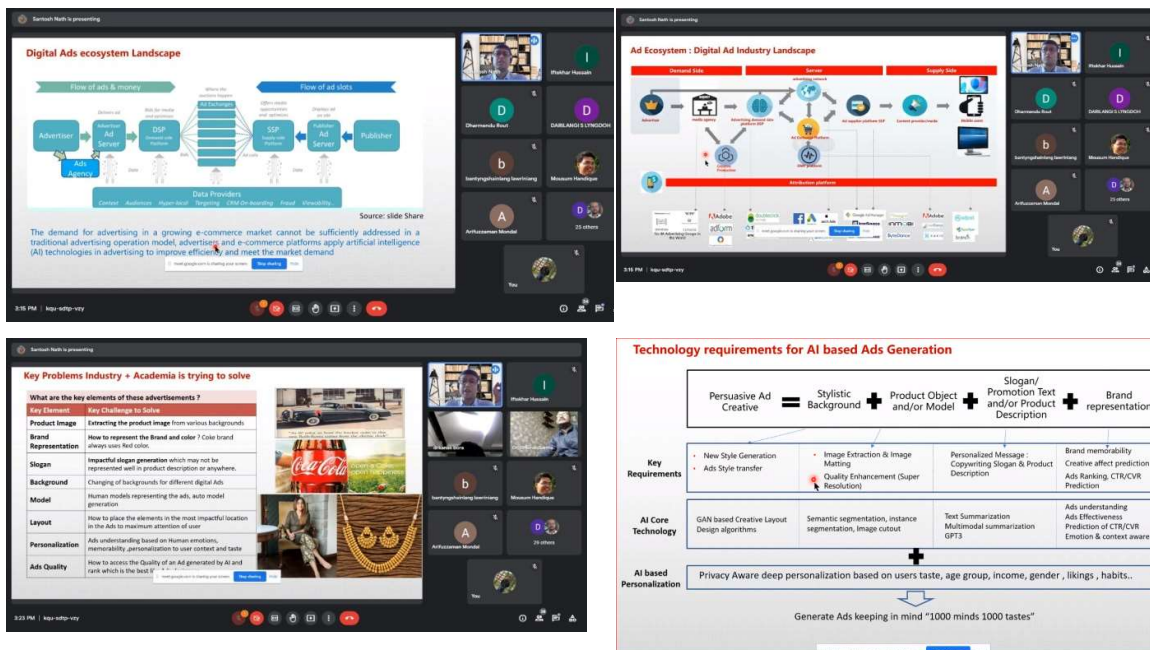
Santosh Nath is presenting

Digital Ads ecosystem Landscape

Flow of ads & money

Flow of ad slots

Advertiser

Advertiser Ad Server

DSP

Ad Exchanges

SSP

Publisher Ad Server

Publisher

Ads Agency

Data Providers

Context Audiences Hyper-local Targeting CRM On-boarding Fraud Viewability...

Source: slide Share

The demand for advertising in a growing e-commerce market cannot be sufficiently addressed in a traditional advertising operation model, advertisers and e-commerce platforms apply artificial intelligence (AI) technologies in advertising to improve efficiency and meet the market demand

Stop sharing

Iftekhar Hussain

Dharmendu Rout

DABILANGI S LYNGDOH

bantyngshainlang lawriniang

Mousum Handique

Arifuzzaman Mondal

25 others

You

3:15 PM | kqu-sdtp-vzy

Santosh Nath is presenting

Ad Ecosystem : Digital Ad Industry Landscape

Demand Side

Server

Supply Side

Attribution platform

3:15 PM | kqu-sdtp-vzy

Santosh Nath is presenting

Key Problems Industry + Academia is trying to solve

What are the key elements of these advertisements ?

| Key Element | Key Challenge to Solve |
|---|---|
| Product Image | Extracting the product image from various backgrounds |
| Brand Representation | How to represent the Brand and color ? Coke brand always uses Red color. |
| Slogan | Impactful slogan generation which may not be represented well in product description or anywhere. |
| Background | Changing of backgrounds for different digital Ads |
| Model | Human models representing the ads, auto model generation |
| Layout | How to place the elements in the most impactful location in the Ads to maximum attention of user |
| Personalization | Ads understanding based on Human emotions, memorability ,personalization to user context and taste |
| Ads Quality | How to access the Quality of an Ad generated by AI and rank which is the best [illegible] |

Coca-Cola

Stop sharing

Iftekhar Hussain

bantyngshainlang lawriniang

Mousum Handique

Arifuzzaman Mondal

29 others

You

3:23 PM | kqu-sdtp-vzy

Technology requirements for AI based Ads Generation

Persuasive Ad Creative = Stylistic Background + Product Object and/or Model + Slogan/ Promotion Text and/or Product Description + Brand representation

| Key Requirements | • New Style Generation • Ads Style transfer | • Image Extraction & Image Matting • Quality Enhancement (Super Resolution) | Personalized Message : Copywriting Slogan & Product Description | Brand memorability Creative affect prediction Ads Ranking, CTR/CVR Prediction |
|---|---|---|---|---|
| AI Core Technology | GAN based Creative Layout Design algorithms | Semantic segmentation, instance segmentation, Image cutout | Text Summarization Multimodal summarization GPT3 | Ads understanding Ads Effectiveness Prediction of CTR/CVR Emotion & context aware |

AI based Personalization | Privacy Aware deep personalization based on users taste, age group, income, gender , likings , habits..

Generate Ads keeping in mind "1000 minds 1000 tastes"